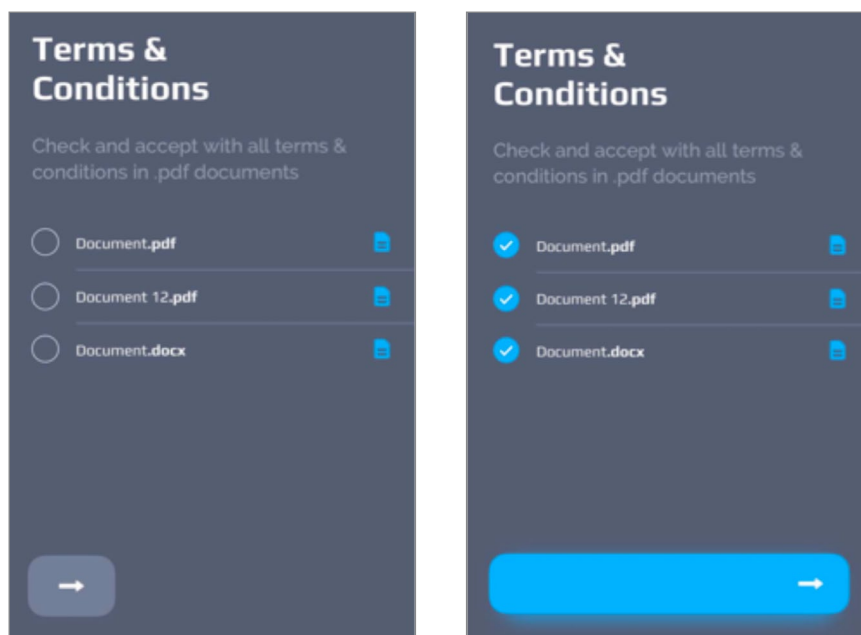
Terms & Conditions

Check and accept with all terms & conditions in .pdf documents

Document.pdf

Document 12.pdf

Document.docx

→

Terms & Conditions

Check and accept with all terms & conditions in .pdf documents

Document.pdf

Document 12.pdf

Document.docx

→